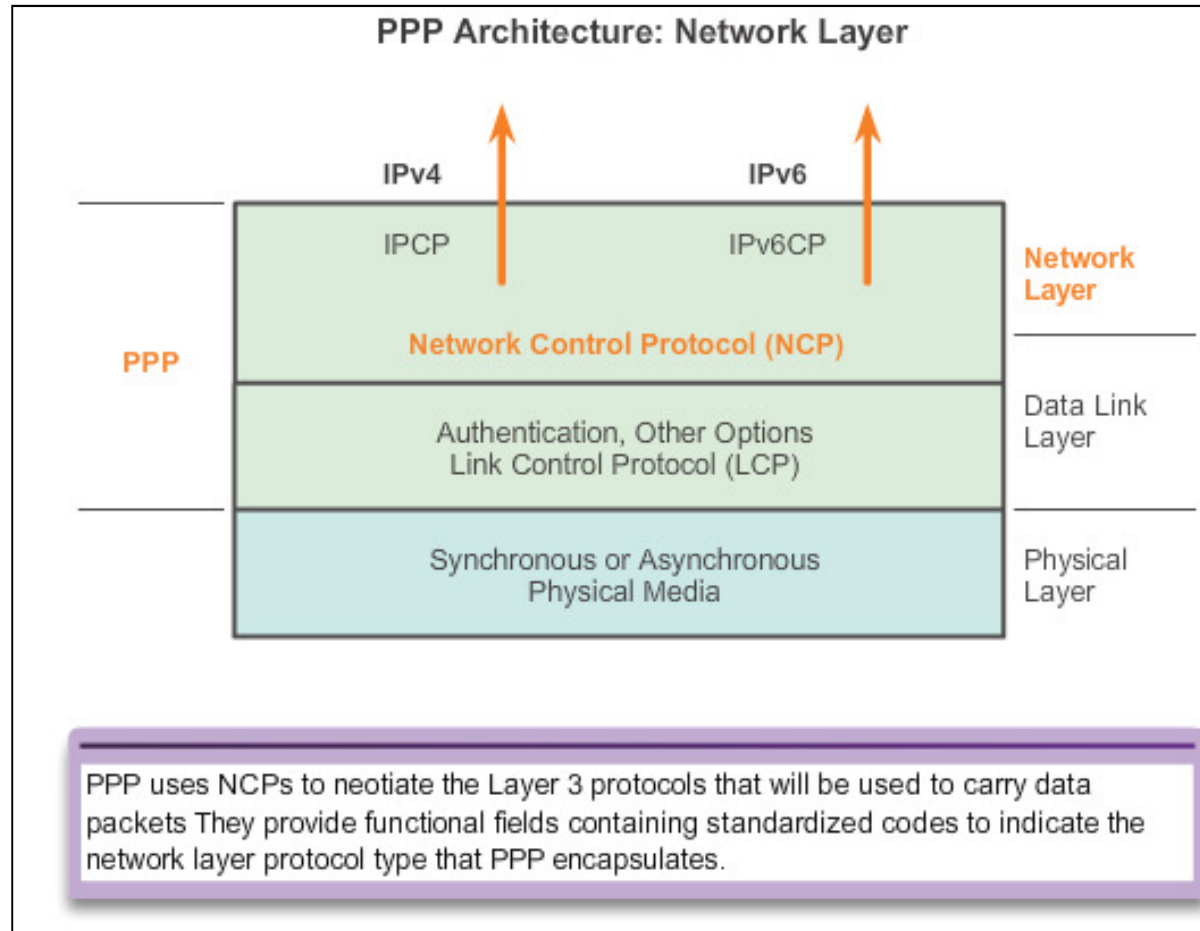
PPP Architecture: Network Layer

IPv4

IPv6

IPCP

IPv6CP

Network Layer

Network Control Protocol (NCP)

PPP

Authentication, Other Options
Link Control Protocol (LCP)

Data Link Layer

Synchronous or Asynchronous
Physical Media

Physical Layer

PPP uses NCPs to neotiate the Layer 3 protocols that will be used to carry data packets They provide functional fields containing standardized codes to indicate the network layer protocol type that PPP encapsulates.